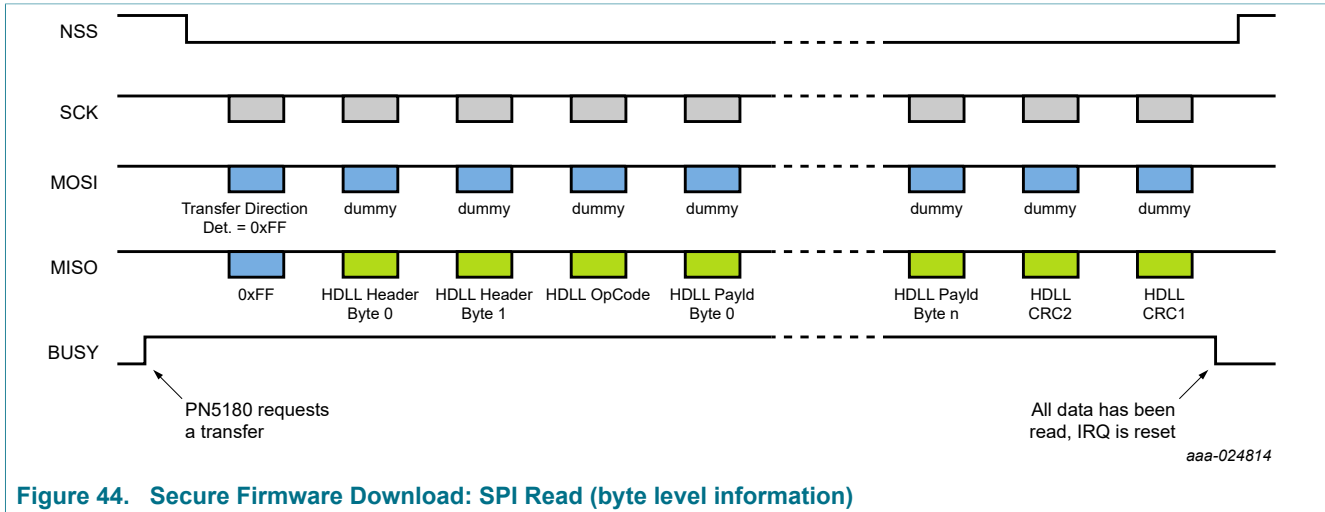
NSS

SCK

MOSI

Transfer Direction Det. = 0xFF

dummy

dummy

dummy

dummy

dummy

dummy

dummy

MISO

0xFF

HDLL Header Byte 0

HDLL Header Byte 1

HDLL OpCode

HDLL Payld Byte 0

HDLL Payld Byte n

HDLL CRC2

HDLL CRC1

BUSY

PN5180 requests a transfer

All data has been read, IRQ is reset

aaa-024814

Figure 44. Secure Firmware Download: SPI Read (byte level information)